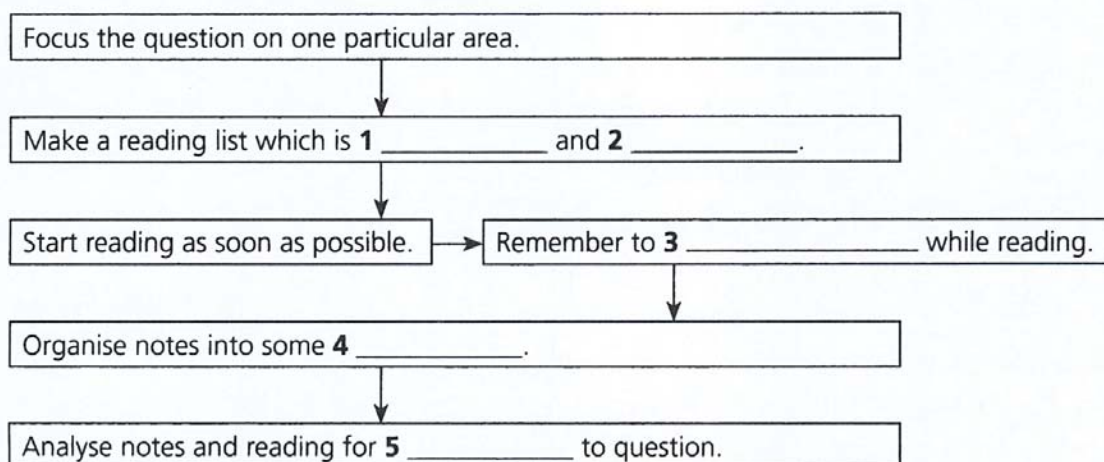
Focus the question on one particular area.

Make a reading list which is **1** ___________ and **2** ___________.

Start reading as soon as possible.

Remember to **3** _______________ while reading.

Organise notes into some **4** ___________.

Analyse notes and reading for **5** __________ to question.